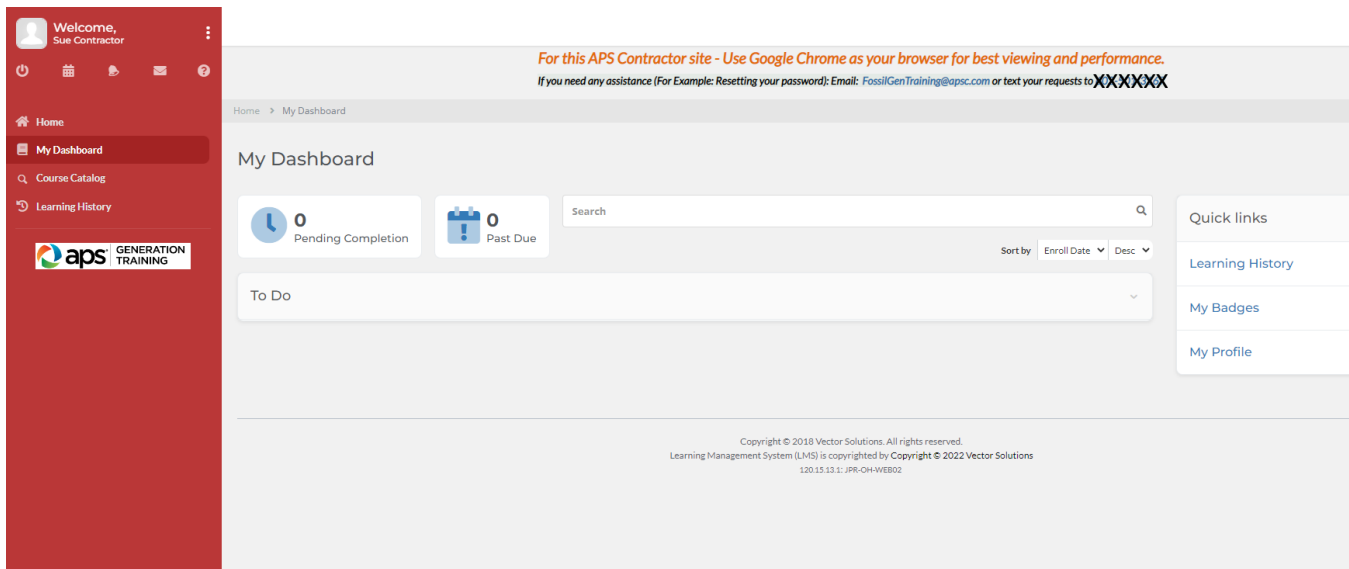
Welcome,
Sue Contractor

Home
My Dashboard
Course Catalog
Learning History

aps GENERATION TRAINING

For this APS Contractor site - Use Google Chrome as your browser for best viewing and performance.
If you need any assistance (For Example: Resetting your password): Email: FossilGenTraining@apsc.com or text your requests to XXXXXX

Home > My Dashboard

My Dashboard

0
Pending Completion

0
Past Due

Search

Sort by Enroll Date Desc

To Do

Quick links
Learning History
My Badges
My Profile

Copyright © 2018 Vector Solutions. All rights reserved.
Learning Management System (LMS) is copyrighted by Copyright © 2022 Vector Solutions
120.15.13.1: JPR-OH-WEB02